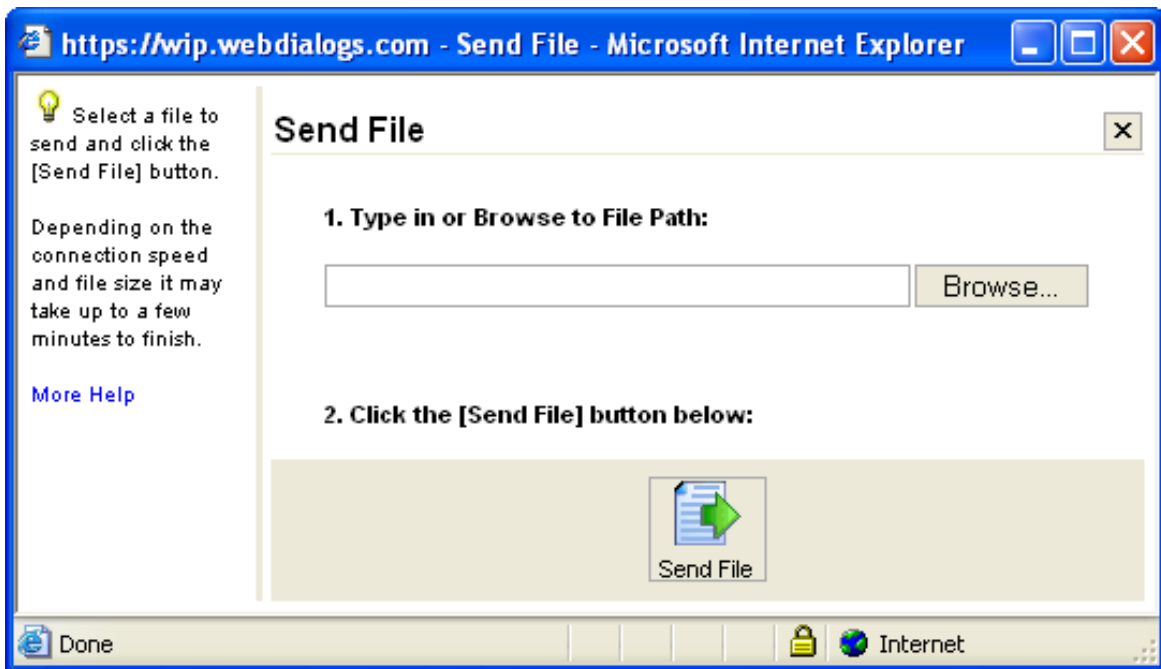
https://wip.webdialogs.com - Send File - Microsoft Internet Explorer

Select a file to send and click the [Send File] button.

Depending on the connection speed and file size it may take up to a few minutes to finish.

More Help

Send File

×

1. Type in or Browse to File Path:

Browse...

2. Click the [Send File] button below:

Send File

Done

Internet